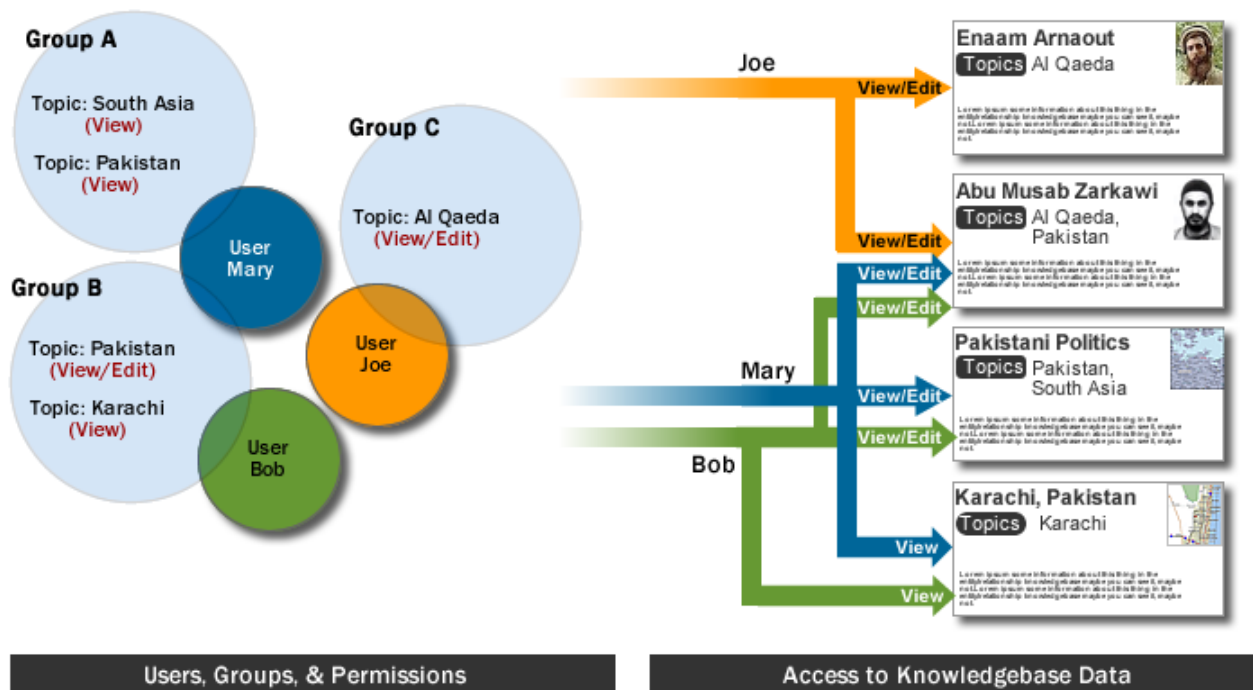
Group A

Topic: South Asia
(View)

Topic: Pakistan
(View)

Group C

Topic: Al Qaeda
(View/Edit)

User
Mary

Group B

Topic: Pakistan
(View/Edit)

Topic: Karachi
(View)

User
Joe

User
Bob

Joe

View/Edit

View/Edit

View/Edit

View/Edit

Mary

View/Edit

View/Edit

Bob

View

View

Enaam Arnaout
Topics Al Qaeda

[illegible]

Abu Musab Zarkawi
Topics Al Qaeda, Pakistan

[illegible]

Pakistani Politics
Topics Pakistan, South Asia

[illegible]

Karachi, Pakistan
Topics Karachi

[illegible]

Users, Groups, & Permissions

Access to Knowledgebase Data